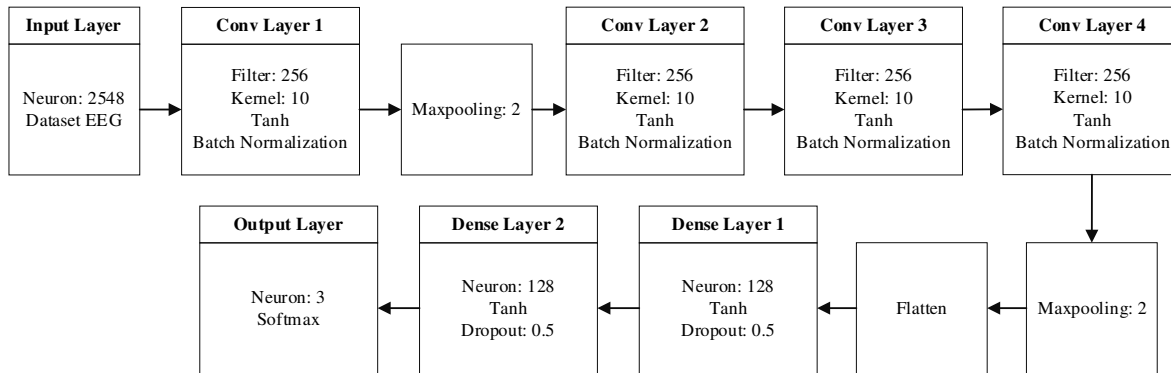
Input Layer

Neuron: 2548
Dataset EEG

Conv Layer 1

Filter: 256
Kernel: 10
Tanh
Batch Normalization

Maxpooling: 2

Conv Layer 2

Filter: 256
Kernel: 10
Tanh
Batch Normalization

Conv Layer 3

Filter: 256
Kernel: 10
Tanh
Batch Normalization

Conv Layer 4

Filter: 256
Kernel: 10
Tanh
Batch Normalization

Maxpooling: 2

Flatten

Dense Layer 1

Neuron: 128
Tanh
Dropout: 0.5

Dense Layer 2

Neuron: 128
Tanh
Dropout: 0.5

Output Layer

Neuron: 3
Softmax